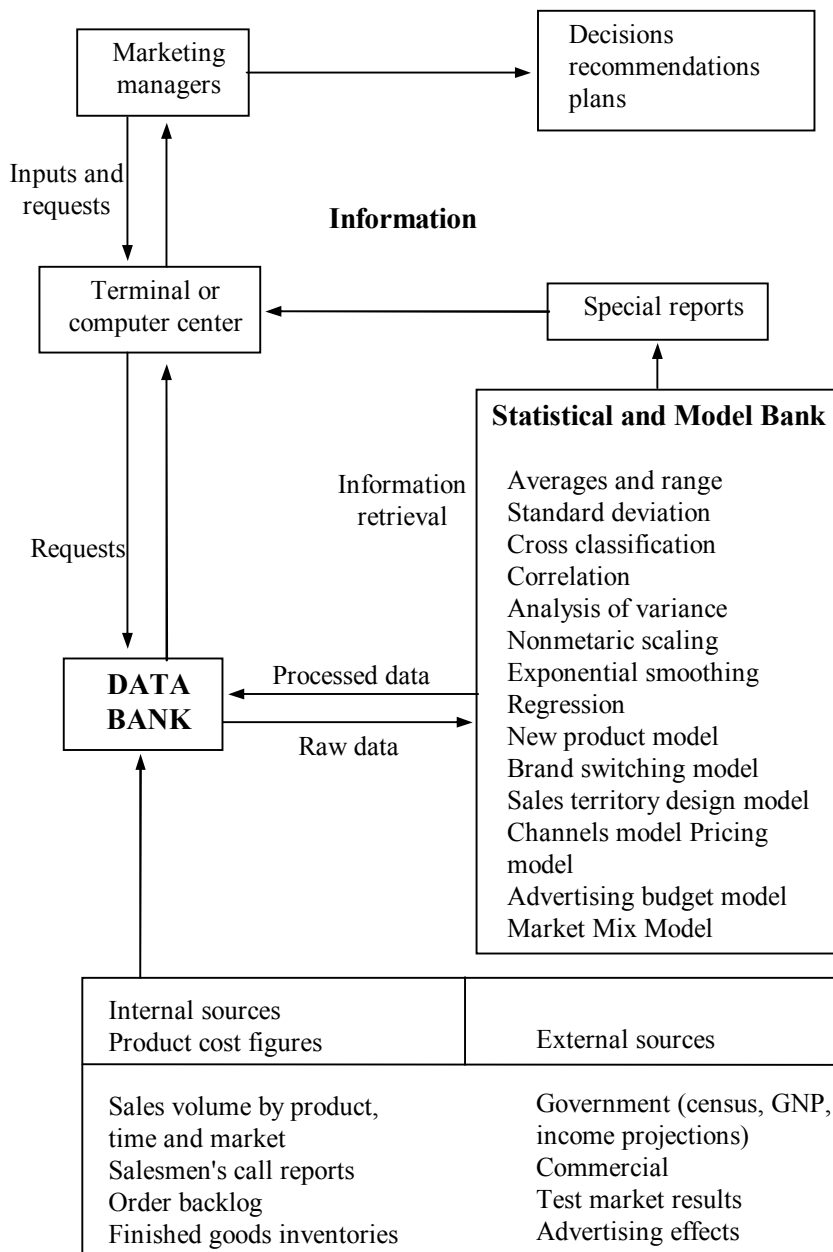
Marketing managers

Decisions recommendations plans

Inputs and requests

Information

Terminal or computer center

Special reports

Statistical and Model Bank

Averages and range
Standard deviation
Cross classification
Correlation
Analysis of variance
Nonmetaric scaling
Exponential smoothing
Regression
New product model
Brand switching model
Sales territory design model
Channels model Pricing model
Advertising budget model
Market Mix Model

Information retrieval

Requests

DATA BANK

Processed data

Raw data

| Internal sources<br>Product cost figures | External sources |
|---|---|
| Sales volume by product, time and market<br>Salesmen's call reports<br>Order backlog<br>Finished goods inventories | Government (census, GNP, income projections)<br>Commercial<br>Test market results<br>Advertising effects |